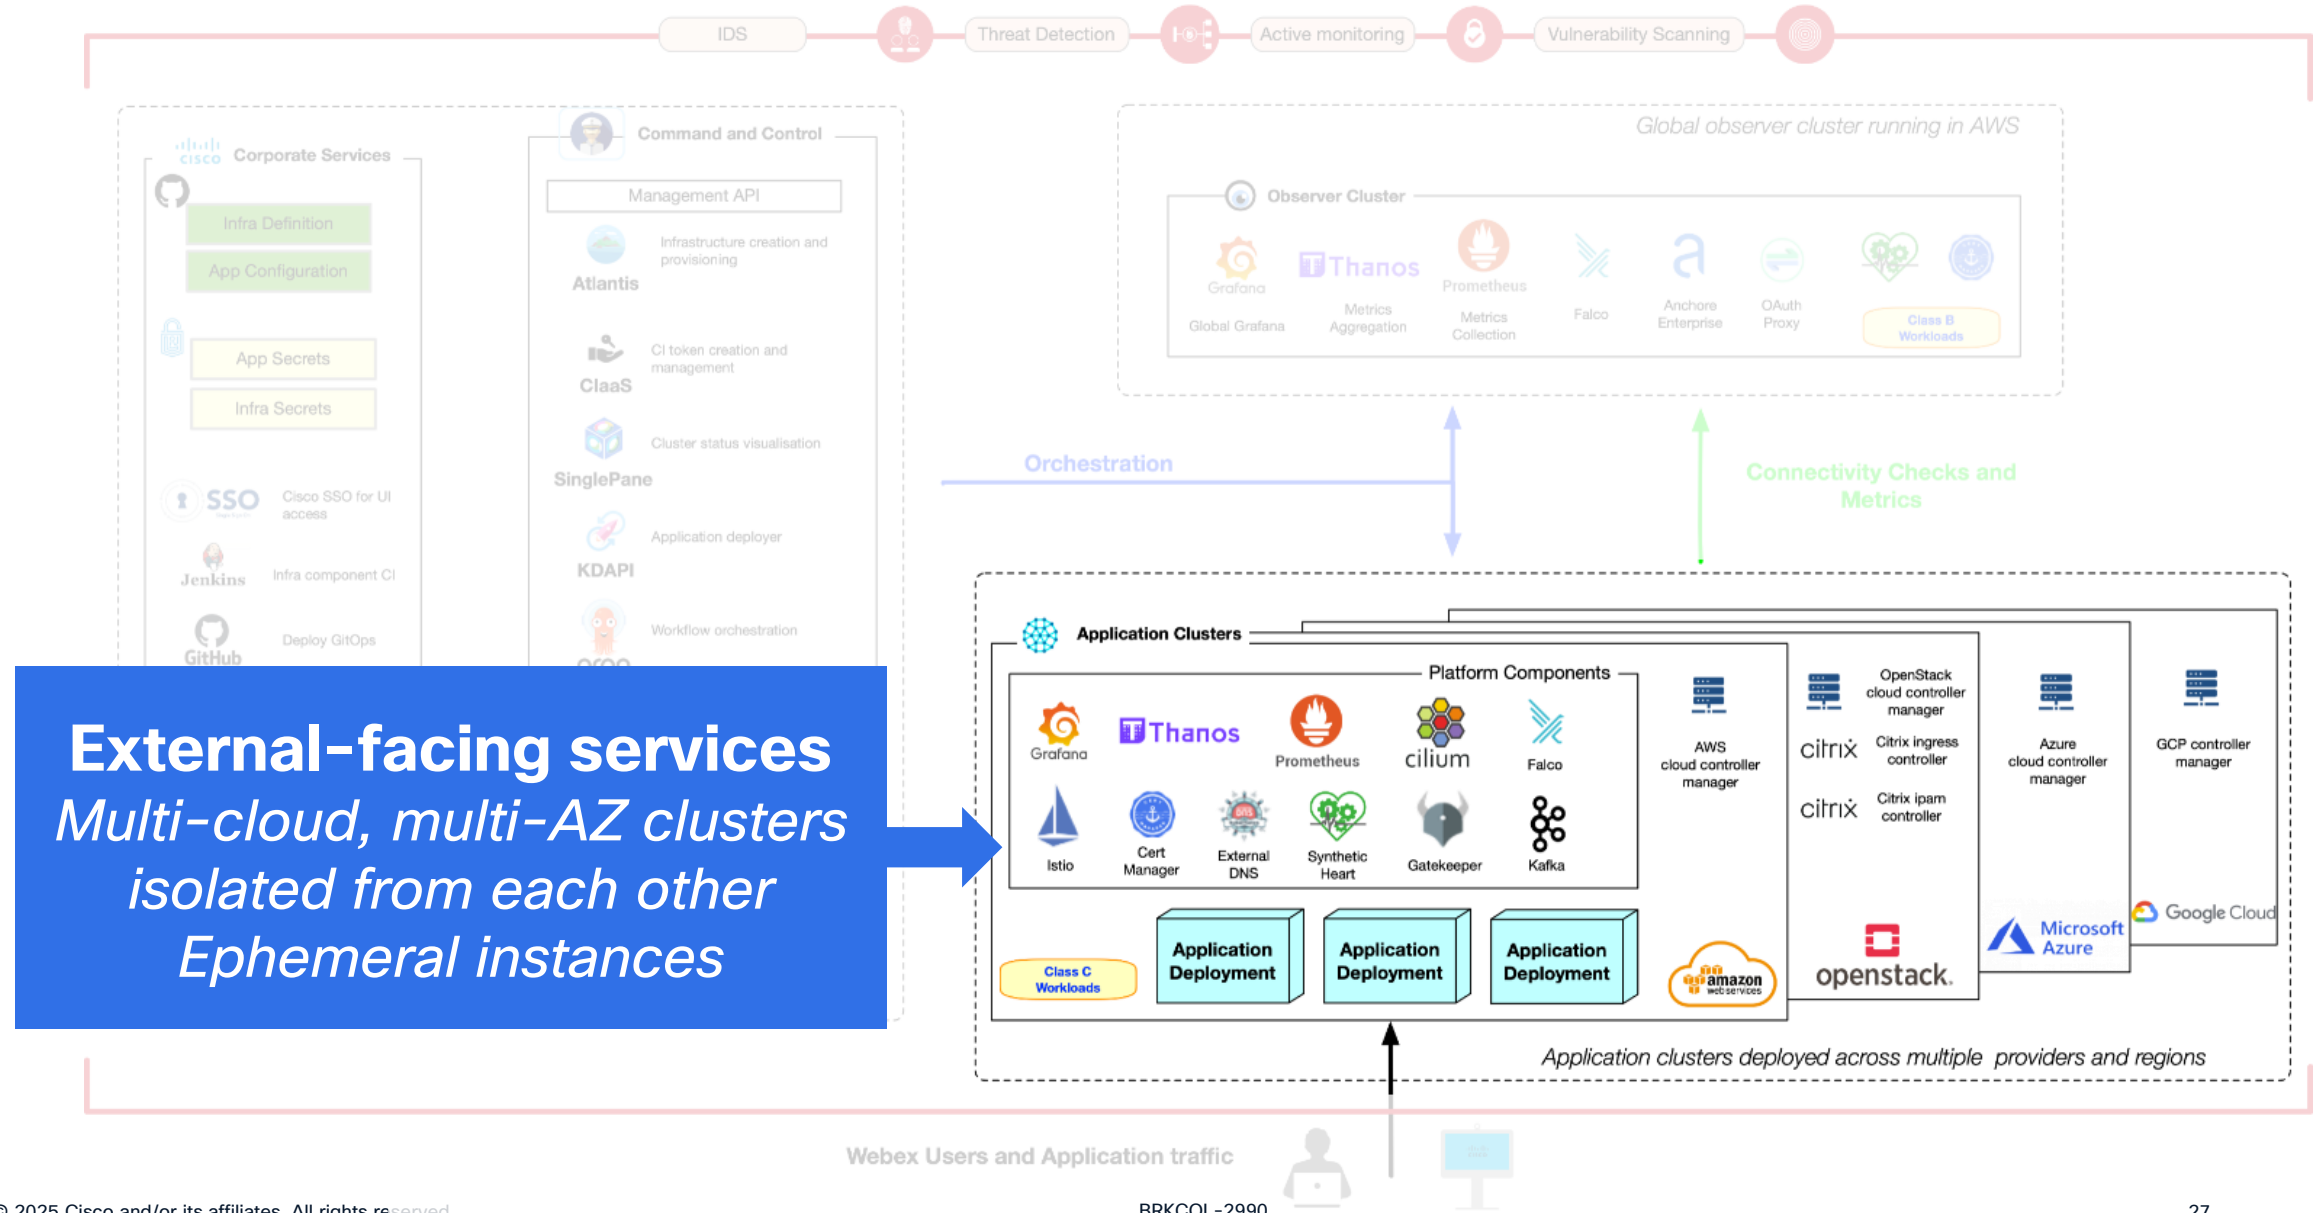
IDS
Threat Detection
Active monitoring
Vulnerability Scanning

Corporate Services
Infra Definition
App Configuration
App Secrets
Infra Secrets
SSO
Cisco SSO for UI access
Jenkins
Infra component CI
GitHub
Deploy GitOps

Command and Control
Management API
Atlantis
Infrastructure creation and provisioning
ClaaS
CI token creation and management
SinglePane
Cluster status visualisation
KDAPI
Application deployer
Workflow orchestration

Global observer cluster running in AWS
Observer Cluster
Grafana
Global Grafana
Thanos
Metrics Aggregation
Prometheus
Metrics Collection
Falco
Anchore Enterprise
OAuth Proxy
Class B Workloads

Orchestration
Connectivity Checks and Metrics

Application Clusters
Platform Components
Grafana
Thanos
Prometheus
cilium
Falco
Istio
Cert Manager
External DNS
Synthetic Heart
Gatekeeper
Kafka
AWS cloud controller manager
OpenStack cloud controller manager
citrix
Citrix ingress controller
citrix
Citrix ipam controller
Azure cloud controller manager
GCP controller manager
Class C Workloads
Application Deployment
Application Deployment
Application Deployment
amazon web services
openstack.
Microsoft Azure
Google Cloud
Application clusters deployed across multiple providers and regions

External-facing services
Multi-cloud, multi-AZ clusters isolated from each other
Ephemeral instances

Webex Users and Application traffic

© 2025 Cisco and/or its affiliates. All rights reserved.
BRKCOL-2990
27